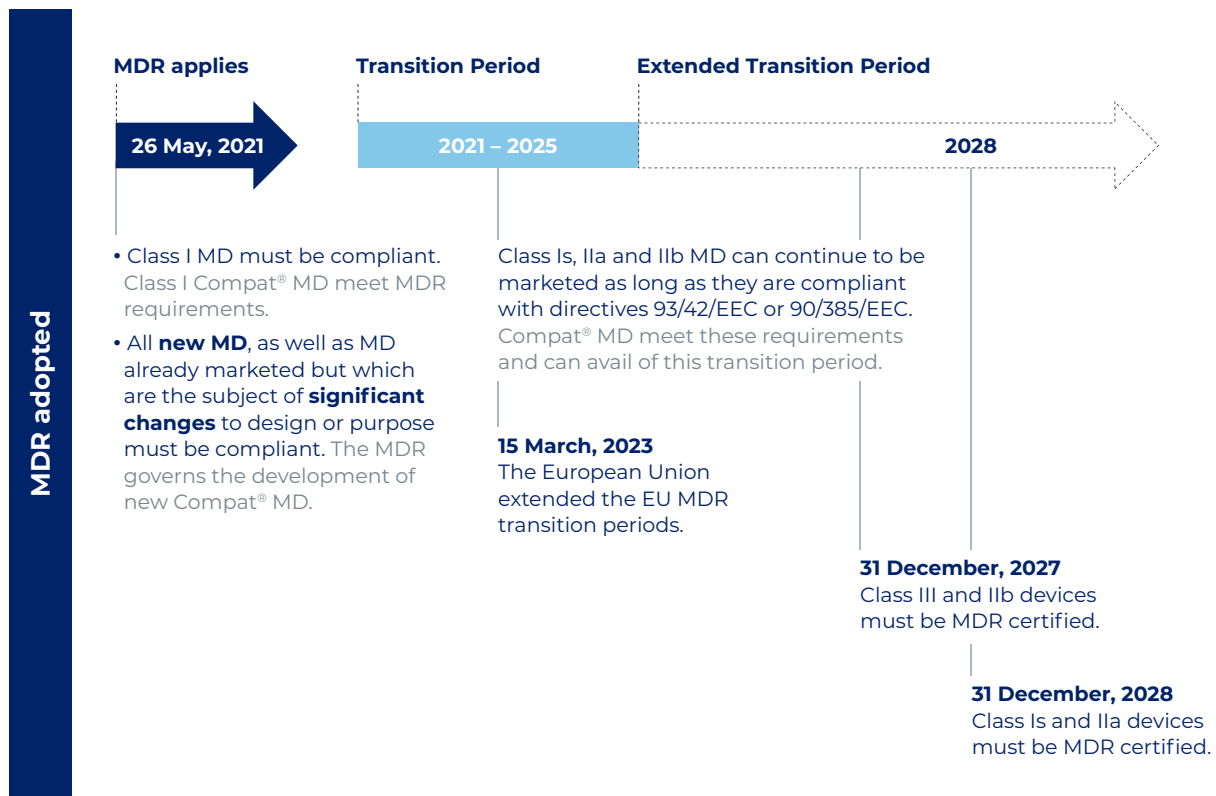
MDR adopted

MDR applies

Transition Period

Extended Transition Period

26 May, 2021

2021 – 2025

2028

• Class I MD must be compliant. Class I Compat® MD meet MDR requirements.

• All **new MD**, as well as MD already marketed but which are the subject of **significant changes** to design or purpose must be compliant. The MDR governs the development of new Compat® MD.

Class Is, IIa and IIb MD can continue to be marketed as long as they are compliant with directives 93/42/EEC or 90/385/EEC. Compat® MD meet these requirements and can avail of this transition period.

**15 March, 2023**
The European Union extended the EU MDR transition periods.

**31 December, 2027**
Class III and IIb devices must be MDR certified.

**31 December, 2028**
Class Is and IIa devices must be MDR certified.